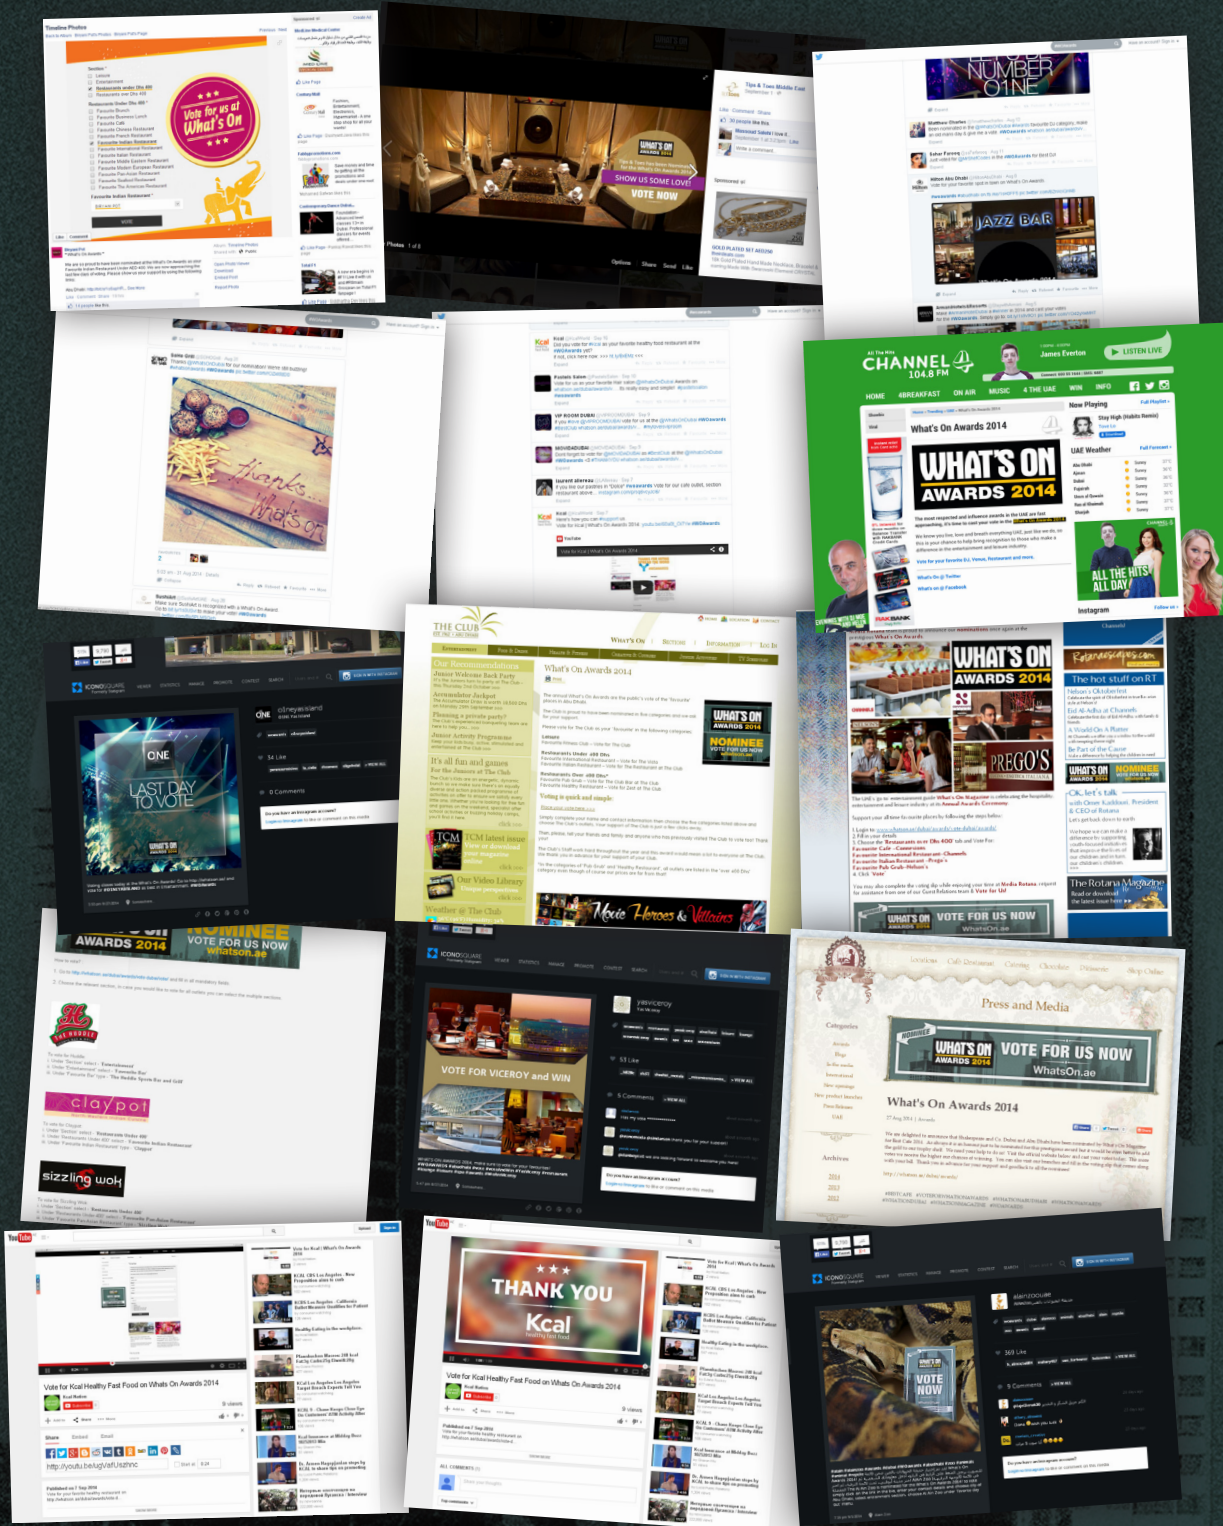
Vote for us at What's On

WHAT'S ON AWARDS 2014
SHOW US SOME LOVE!
VOTE NOW

NUMBER ONE

JAZZ BAR

thanks What's On

CHANNEL 4 104.8 FM
James Everton
LISTEN LIVE
HOME BREAKFAST ON AIR MUSIC 4 THE UAE WIN INFO
What's On Awards 2014
WHAT'S ON AWARDS 2014
Now Playing
UAE Weather
ALL THE HITS ALL DAY
Instagram

ICONOSQUARE
ONE
LAST DAY TO VOTE

THE CLUB
What's On Awards 2014
Our Recommendations
It's all fun and games
Voting is quick and simple
TCM latest issue
Our Video Library
Weather @ The Club
Movie Heroes & Villains

WHAT'S ON AWARDS 2014
PREGO'S
The hot stuff on RT
The Rotana Magazine

AWARDS 2014 NOMINEE VOTE FOR US NOW whatson.ae
claypot
sizzling wok

ICONOSQUARE
VOTE FOR VICEROY and WIN
yasviceroy

Press and Media
WHAT'S ON AWARDS 2014 NOMINEE VOTE FOR US NOW WhatsOn.ae
What's On Awards 2014
Categories
Archives

YouTube
Vote for Kcal Healthy Fast Food on Whats On Awards 2014
http://youtu.be/ugVafUszhnc

YouTube
THANK YOU
Kcal
Vote for Kcal Healthy Fast Food on Whats On Awards 2014

ICONOSQUARE
alanzoouae
VOTE NOW